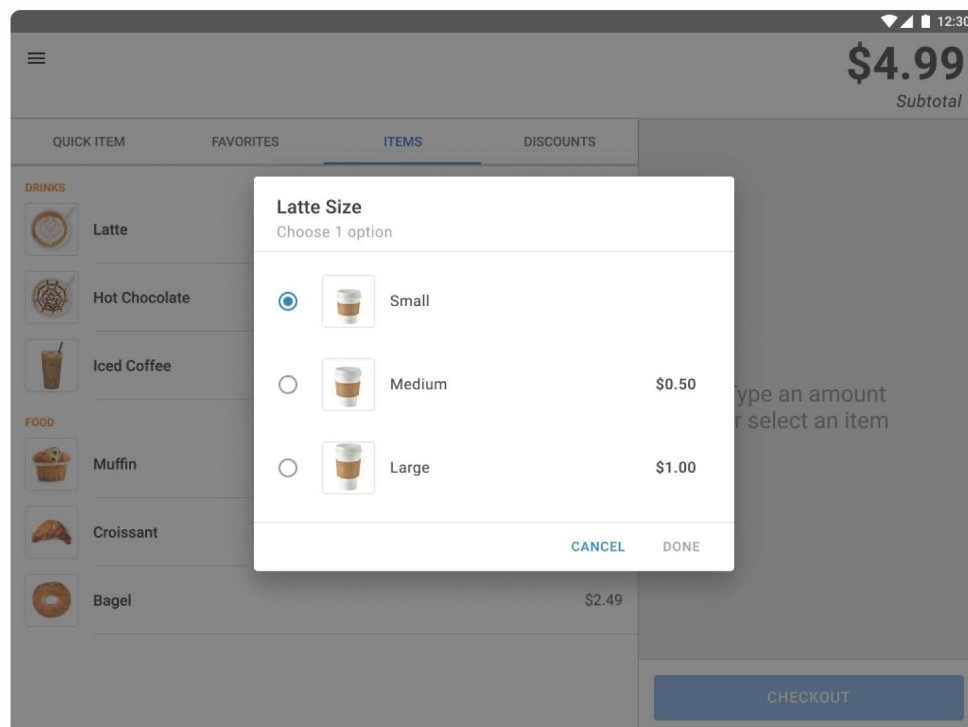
12:30

$4.99
Subtotal

QUICK ITEM
FAVORITES
ITEMS
DISCOUNTS

DRINKS
Latte
Hot Chocolate
Iced Coffee
FOOD
Muffin
Croissant
Bagel
$2.49

Latte Size
Choose 1 option

Small

Medium
$0.50

Large
$1.00

CANCEL
DONE

ype an amount
r select an item

CHECKOUT